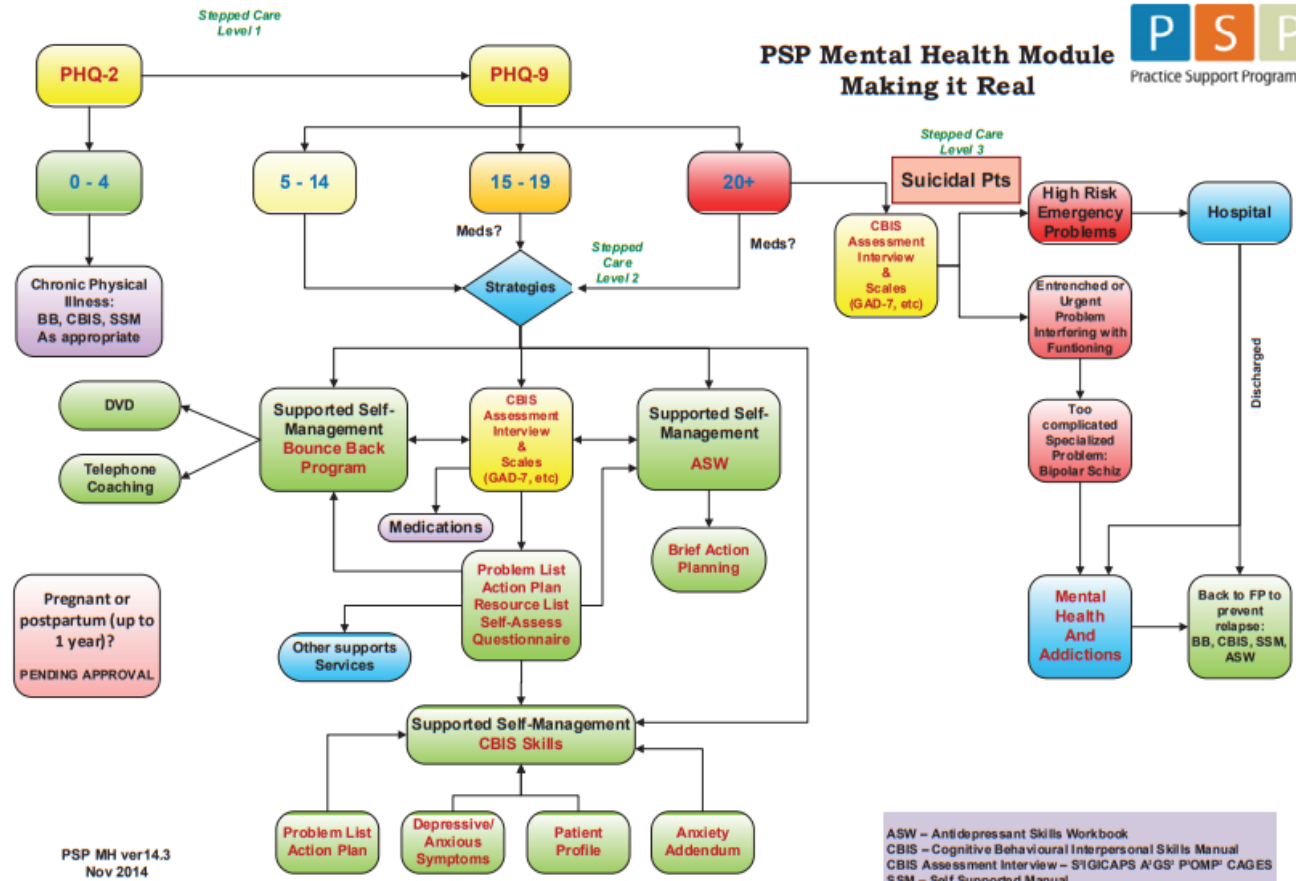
PSP Mental Health Module
Making it Real

PSP
Practice Support Program

Stepped Care Level 1

PHQ-2

PHQ-9

0 - 4

5 - 14

15 - 19

20+

Stepped Care Level 3

Suicidal Pts

Chronic Physical Illness: BB, CBIS, SSM As appropriate

Meds?

Stepped Care Level 2

Strategies

Meds?

CBIS Assessment Interview & Scales (GAD-7, etc)

High Risk Emergency Problems

Hospital

Entrenched or Urgent Problem Interfering with Funtioning

Discharged

DVD

Supported Self-Management Bounce Back Program

CBIS Assessment Interview & Scales (GAD-7, etc)

Supported Self-Management ASW

Too complicated Specialized Problem: Bipolar Schiz

Telephone Coaching

Medications

Brief Action Planning

Pregnant or postpartum (up to 1 year)?

PENDING APPROVAL

Problem List Action Plan Resource List Self-Assess Questionnaire

Other supports Services

Mental Health And Addictions

Back to FP to prevent relapse: BB, CBIS, SSM, ASW

Supported Self-Management CBIS Skills

Problem List Action Plan

Depressive/ Anxious Symptoms

Patient Profile

Anxiety Addendum

PSP MH ver14.3
Nov 2014

ASW – Antidepressant Skills Workbook
CBIS – Cognitive Behavioural Interpersonal Skills Manual
CBIS Assessment Interview – S¹IGICAPS A¹GS¹ P¹OMP¹ CAGES
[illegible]